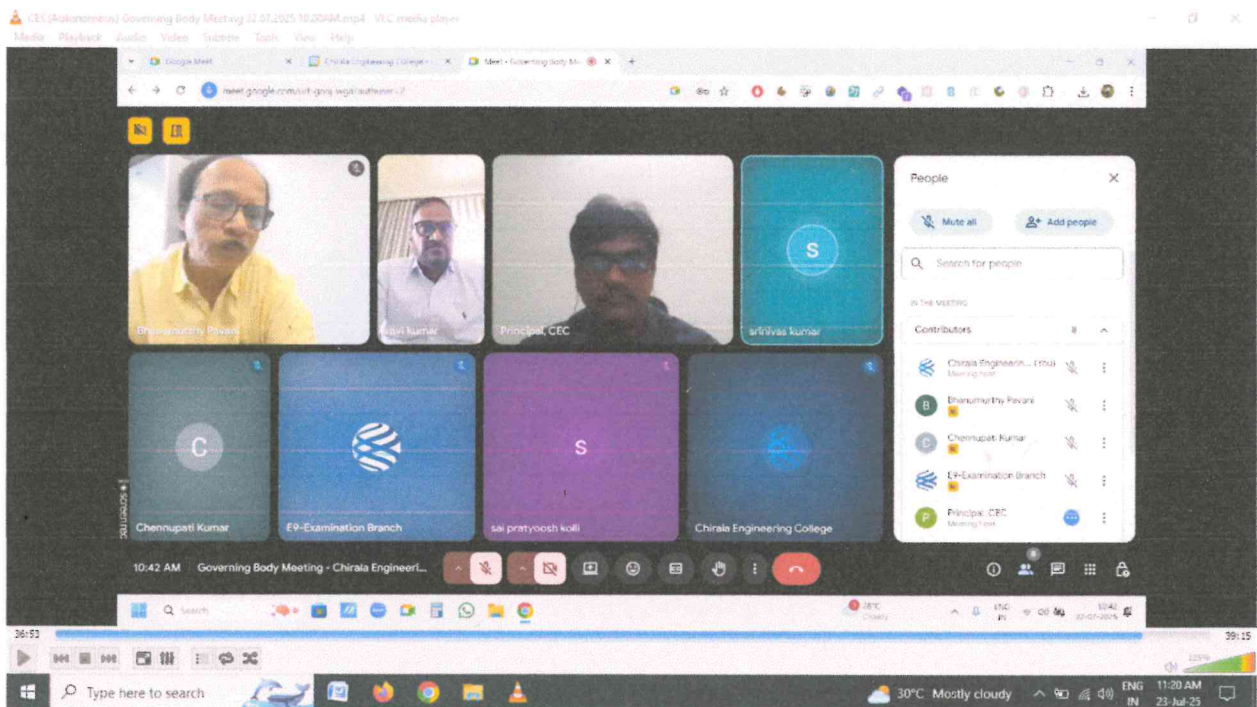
CEC(Autonomous) Governing Body Meeting 22.07.2025 10.00AM.mp4 - VLC media player
Media Playback Audio Video Subtitle Tools View Help

Google Meet
Chirala Engineering College
Meet - Governing Body M...

meet.google.com/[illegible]

Bhanumurthy Pavani
Ravi kumar
Principal, CEC
srinivas kumar
S
C
Chennupati Kumar
E9-Examination Branch
S
sai pratyoosh kolli
Chirala Engineering College

People
Mute all
Add people
Search for people
IN THE MEETING
Contributors
Chirala Engineerin... (You)
Meeting host
Bhanumurthy Pavani
Chennupati Kumar
E9-Examination Branch
Principal, CEC
Meeting host

10:42 AM Governing Body Meeting - Chirala Engineeri...

Search
ENG IN
10:42
22-07-2025

36:53
39:15

Type here to search
30°C Mostly cloudy
ENG IN
11:20 AM
23-Jul-25